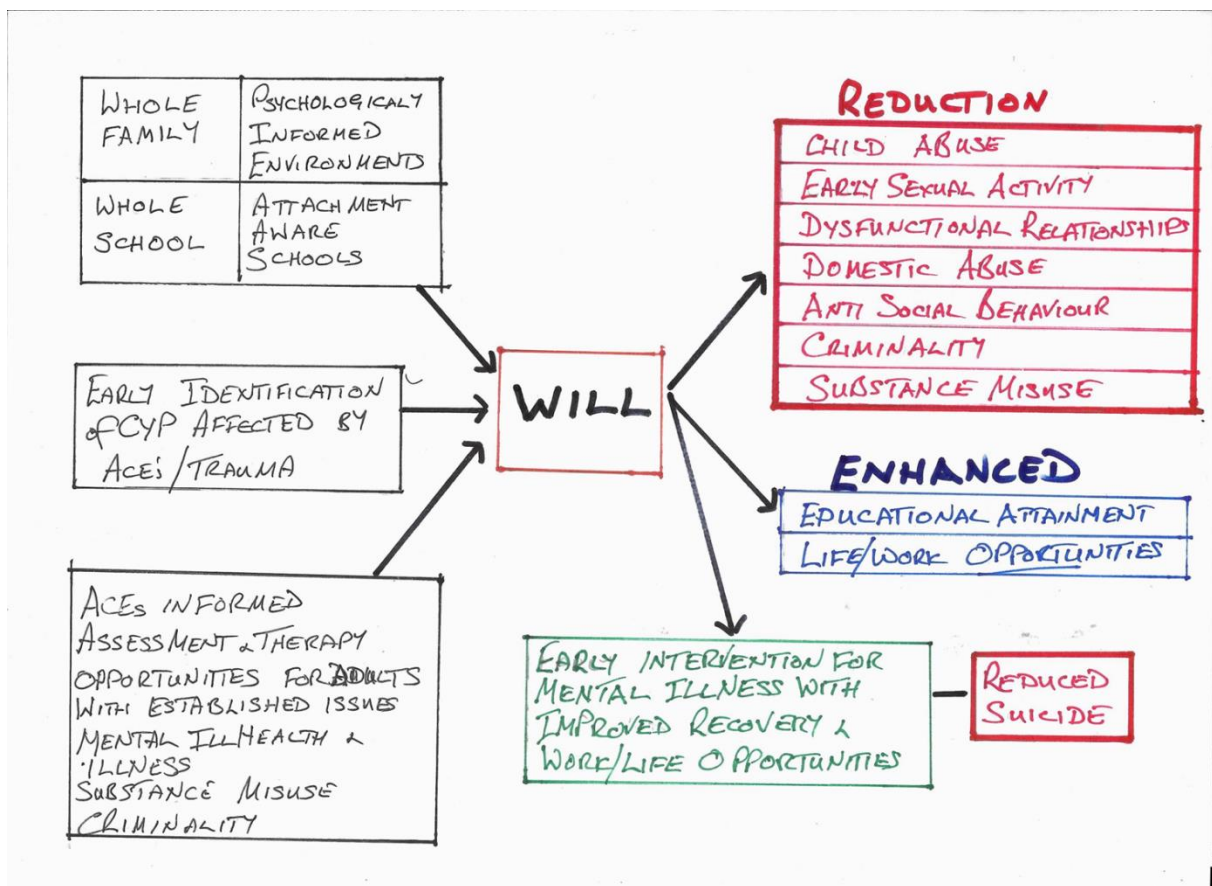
| WHOLE FAMILY | PSYCHOLOGICALY INFORMED ENVIRONMENTS |
|---|---|
| WHOLE SCHOOL | ATTACHMENT AWARE SCHOOLS |

EARLY IDENTIFICATION of CYP AFFECTED BY ACEs/TRAUMA

ACEs INFORMED ASSESSMENT & THERAPY OPPORTUNITIES FOR ADULTS WITH ESTABLISHED ISSUES MENTAL ILLHEALTH & ILLNESS SUBSTANCE MISUSE CRIMINALITY

WILL

REDUCTION

CHILD ABUSE
EARLY SEXUAL ACTIVITY
DYSFUNCTIONAL RELATIONSHIPS
DOMESTIC ABUSE
ANTI SOCIAL BEHAVIOUR
CRIMINALITY
SUBSTANCE MISUSE

ENHANCED

EDUCATIONAL ATTAINMENT
LIFE/WORK OPPORTUNITIES

EARLY INTERVENTION FOR MENTAL ILLNESS WITH IMPROVED RECOVERY & WORK/LIFE OPPORTUNITIES

REDUCED SUICIDE